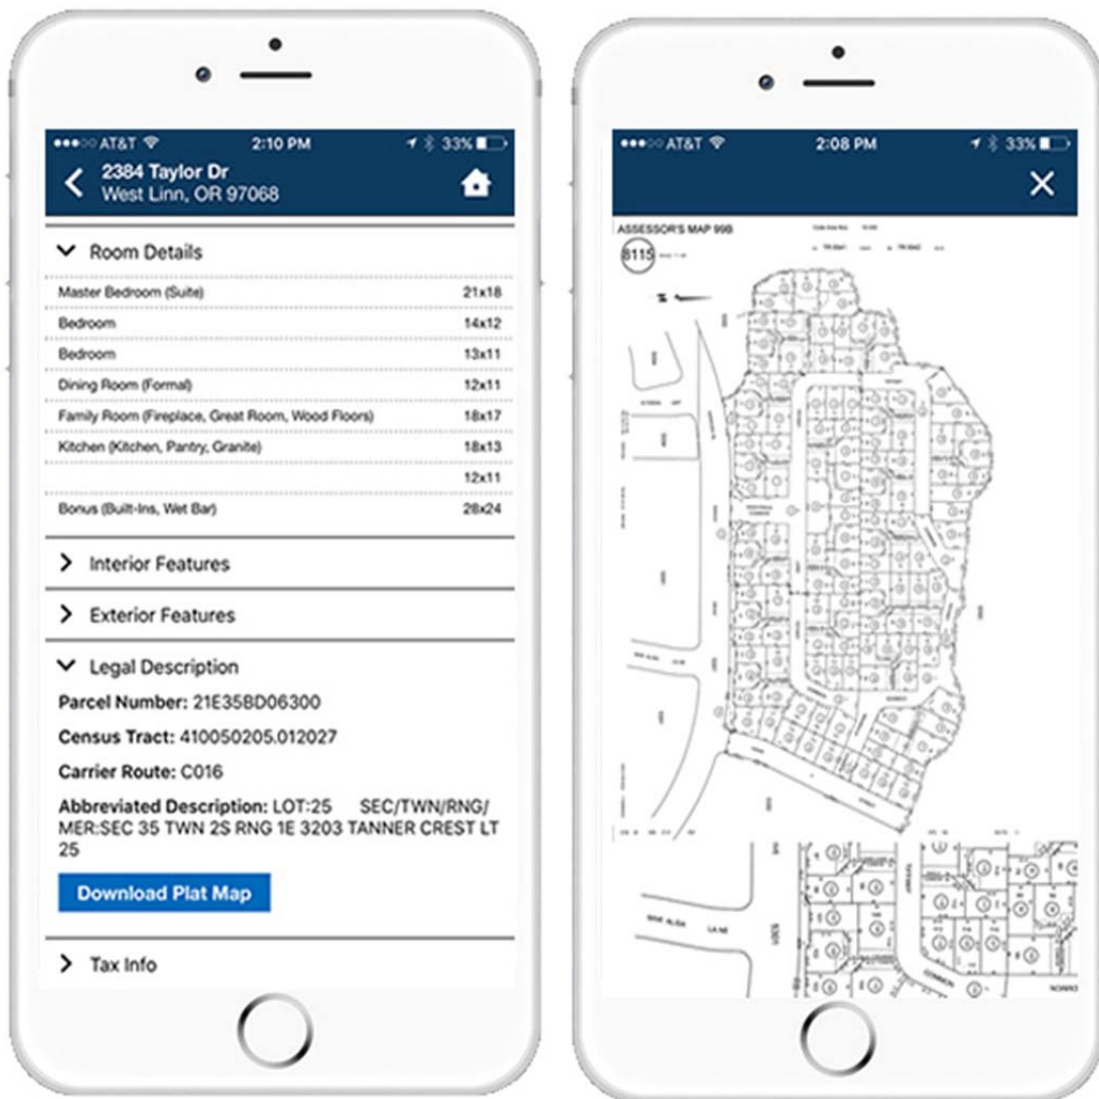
●●●○○ AT&T 2:10 PM 33%

2384 Taylor Dr
West Linn, OR 97068

Room Details

| | |
|---|---|
| Master Bedroom (Suite) | 21x18 |
| Bedroom | 14x12 |
| Bedroom | 13x11 |
| Dining Room (Formal) | 12x11 |
| Family Room (Fireplace, Great Room, Wood Floors) | 18x17 |
| Kitchen (Kitchen, Pantry, Granite) | 18x13 |
| | 12x11 |
| Bonus (Built-Ins, Wet Bar) | 28x24 |

Interior Features

Exterior Features

Legal Description

Parcel Number: 21E35BD06300

Census Tract: 410050205.012027

Carrier Route: C016

Abbreviated Description: LOT:25 SEC/TWN/RNG/MER:SEC 35 TWN 2S RNG 1E 3203 TANNER CREST LT 25

Download Plat Map

Tax Info

●●●○○ AT&T 2:08 PM 33%

ASSESSOR'S MAP 99B

8115

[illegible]